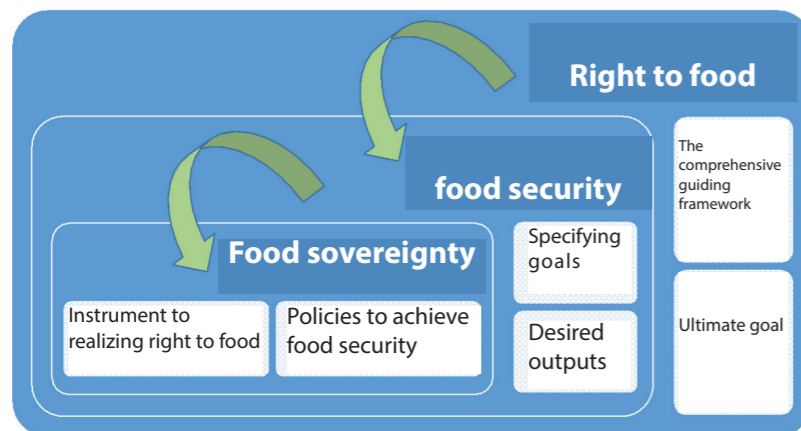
Right to food

The comprehensive guiding framework

food security

Food sovereignty

Specifying goals

Instrument to realizing right to food

Policies to achieve food security

Desired outputs

Ultimate goal